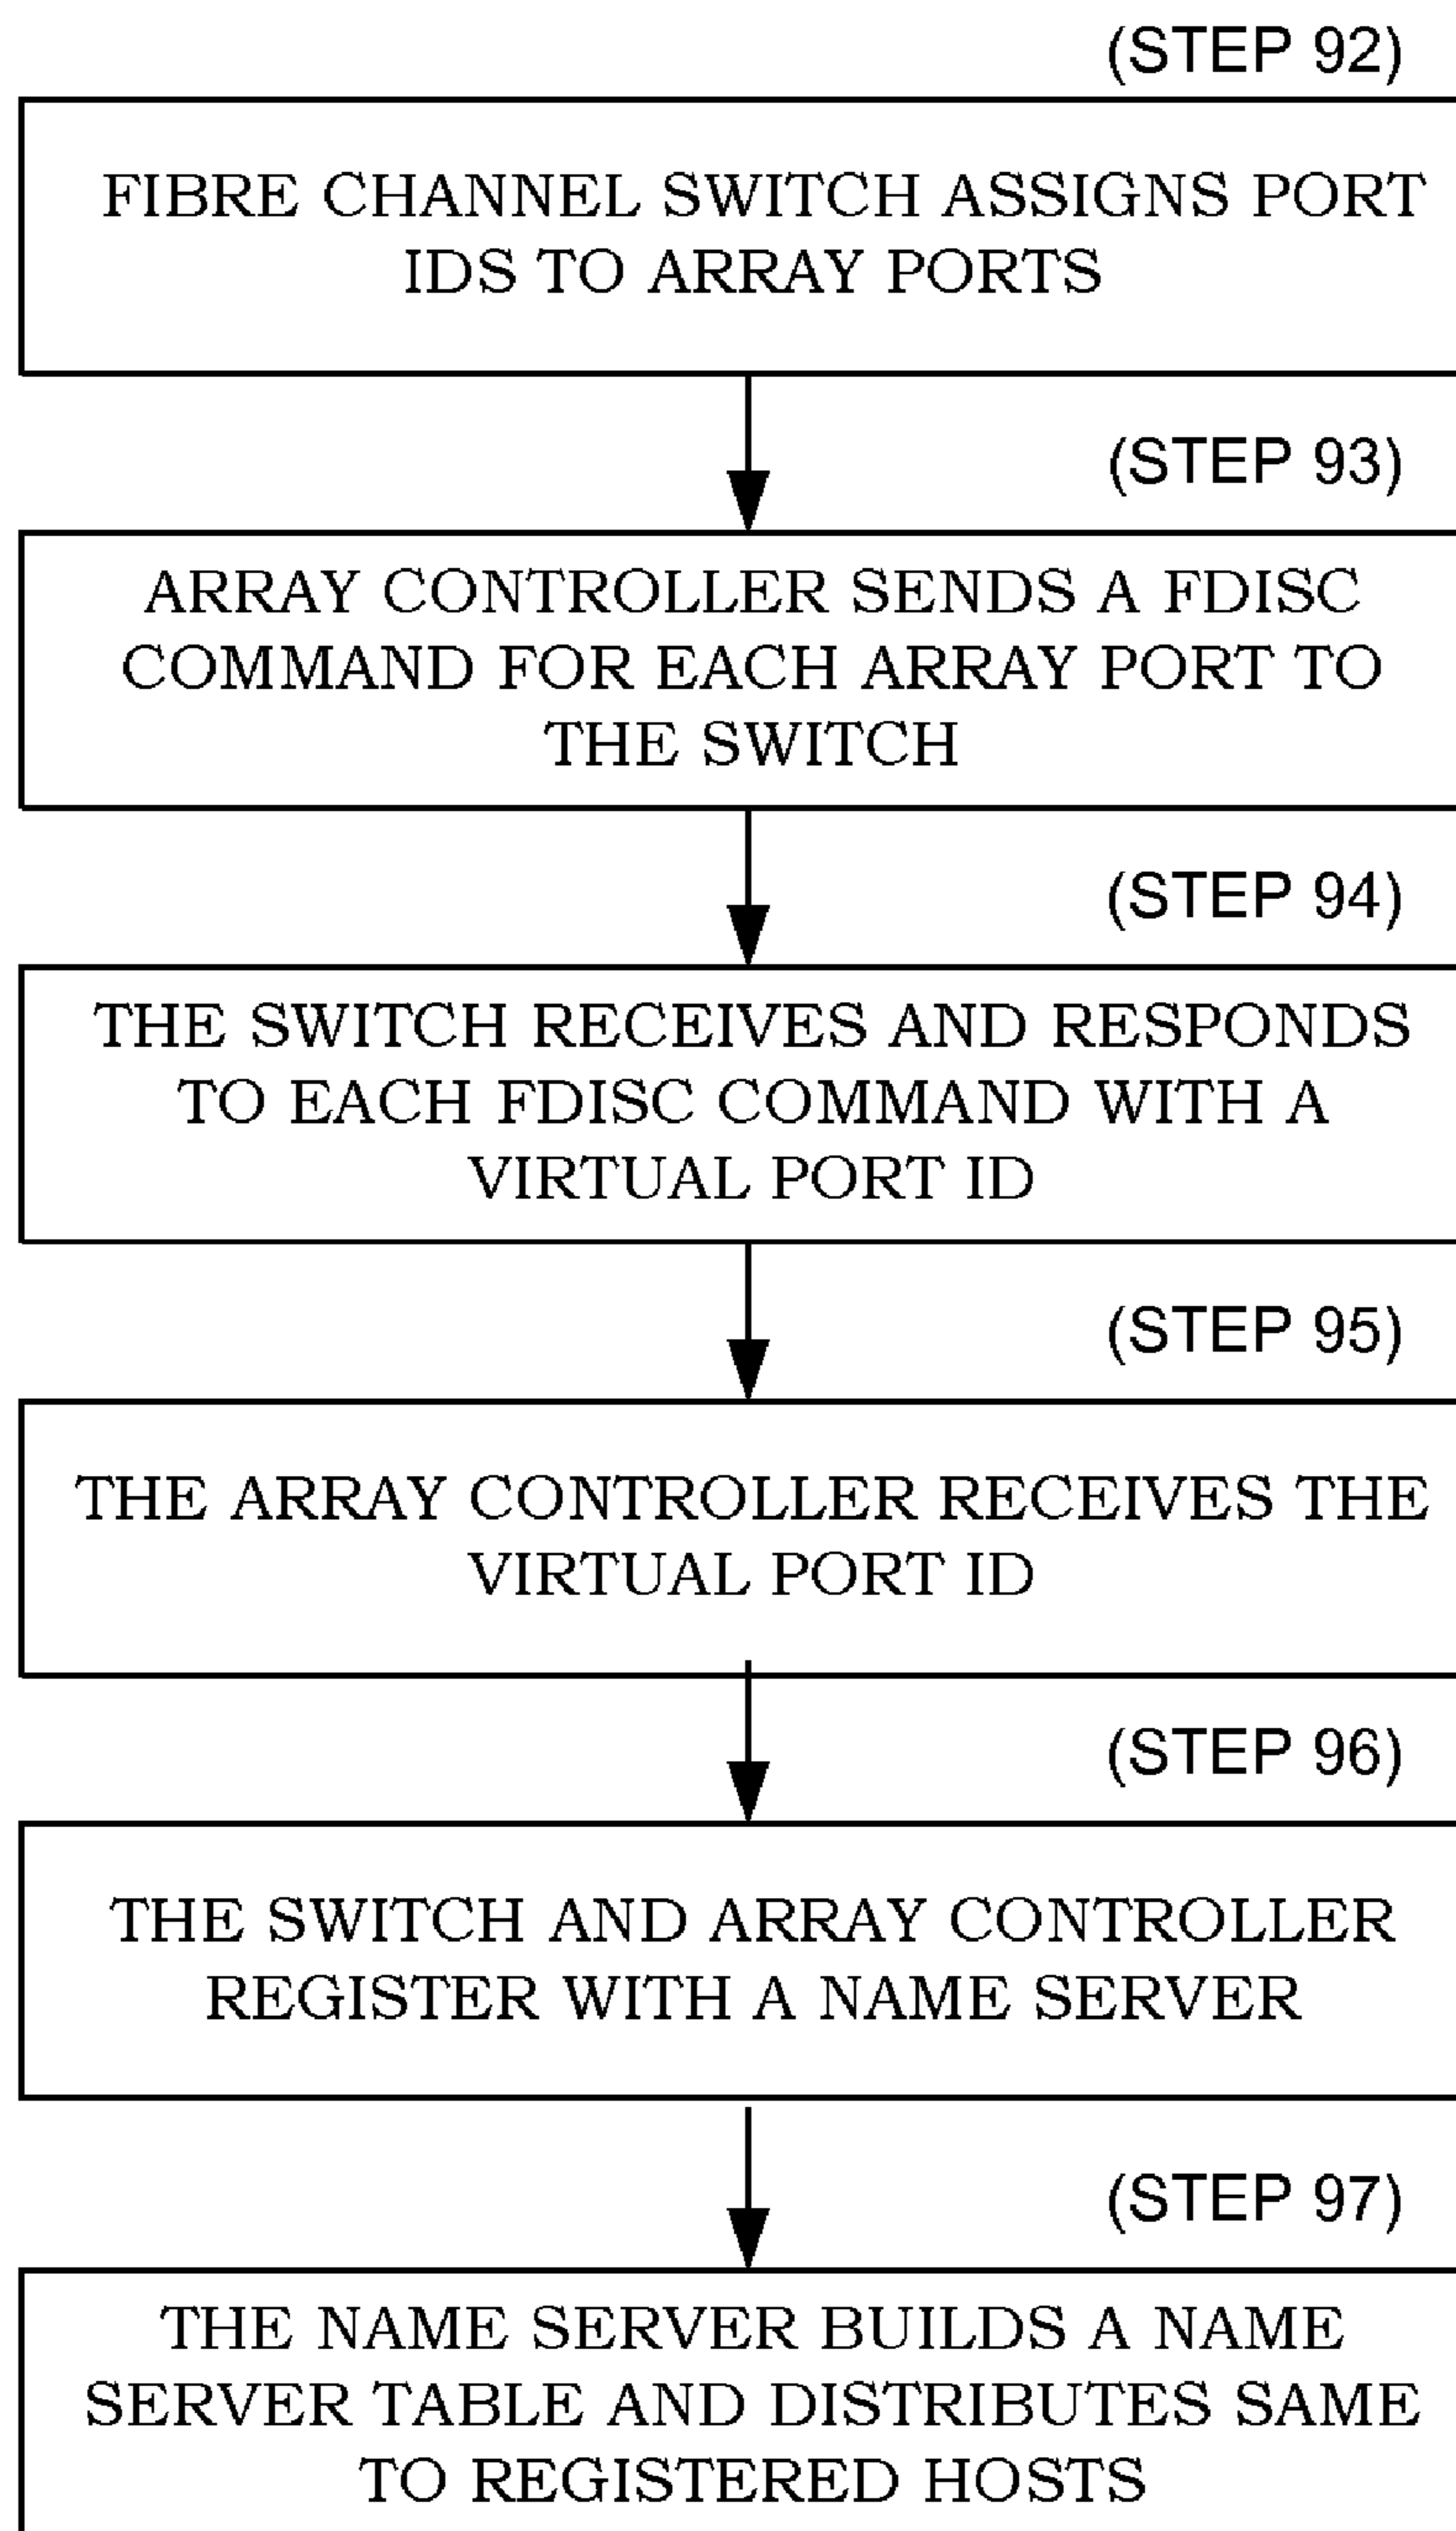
(STEP 92)

FIBRE CHANNEL SWITCH ASSIGNS PORT IDS TO ARRAY PORTS

(STEP 93)

ARRAY CONTROLLER SENDS A FDISC COMMAND FOR EACH ARRAY PORT TO THE SWITCH

(STEP 94)

THE SWITCH RECEIVES AND RESPONDS TO EACH FDISC COMMAND WITH A VIRTUAL PORT ID

(STEP 95)

THE ARRAY CONTROLLER RECEIVES THE VIRTUAL PORT ID

(STEP 96)

THE SWITCH AND ARRAY CONTROLLER REGISTER WITH A NAME SERVER

(STEP 97)

THE NAME SERVER BUILDS A NAME SERVER TABLE AND DISTRIBUTES SAME TO REGISTERED HOSTS